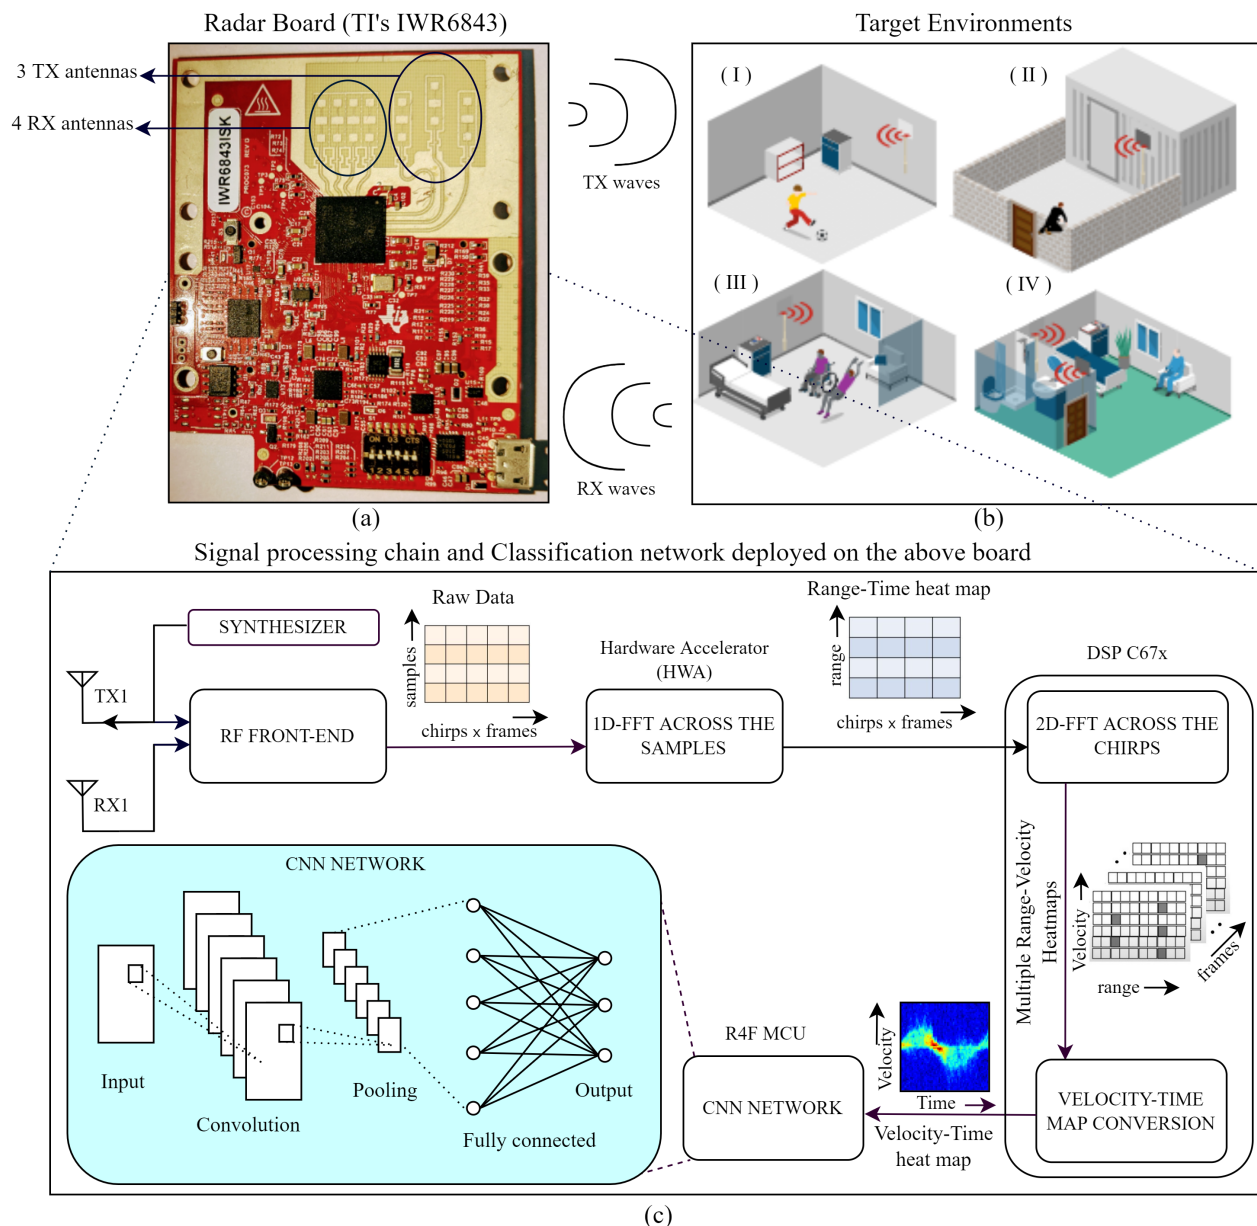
Radar Board (TI's IWR6843)

Target Environments

3 TX antennas

4 RX antennas

IWR6843ISK

TX waves

RX waves

( I )

( II )

( III )

( IV )

(a)

(b)

Signal processing chain and Classification network deployed on the above board

SYNTHESIZER

Raw Data

samples

chirps x frames

TX1

RX1

RF FRONT-END

Hardware Accelerator (HWA)

1D-FFT ACROSS THE SAMPLES

Range-Time heat map

range

chirps x frames

DSP C67x

2D-FFT ACROSS THE CHIRPS

Multiple Range-Velocity Heatmaps

Velocity

range

frames

CNN NETWORK

Input

Convolution

Pooling

Fully connected

Output

R4F MCU

CNN NETWORK

Velocity

Time

Velocity-Time heat map

VELOCITY-TIME MAP CONVERSION

(c)